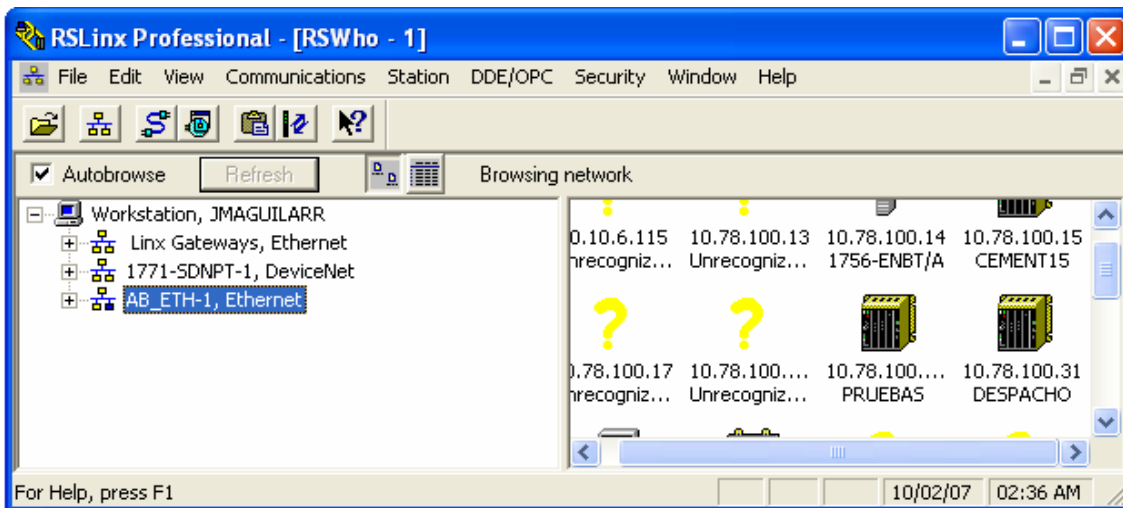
RSLinx Professional - [RSWho - 1]

File Edit View Communications Station DDE/OPC Security Window Help

Autobrowse Refresh Browsing network

Workstation, JMAGUILARR
Linx Gateways, Ethernet
1771-SDNPT-1, DeviceNet
AB_ETH-1, Ethernet

0.10.6.115 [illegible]nrecogniz...
10.78.100.13 Unrecogniz...
10.78.100.14 1756-ENBT/A
10.78.100.15 CEMENT15
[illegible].78.100.17 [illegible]nrecogniz...
10.78.100.... Unrecogniz...
10.78.100.... PRUEBAS
10.78.100.31 DESPACHO

For Help, press F1 10/02/07 02:36 AM